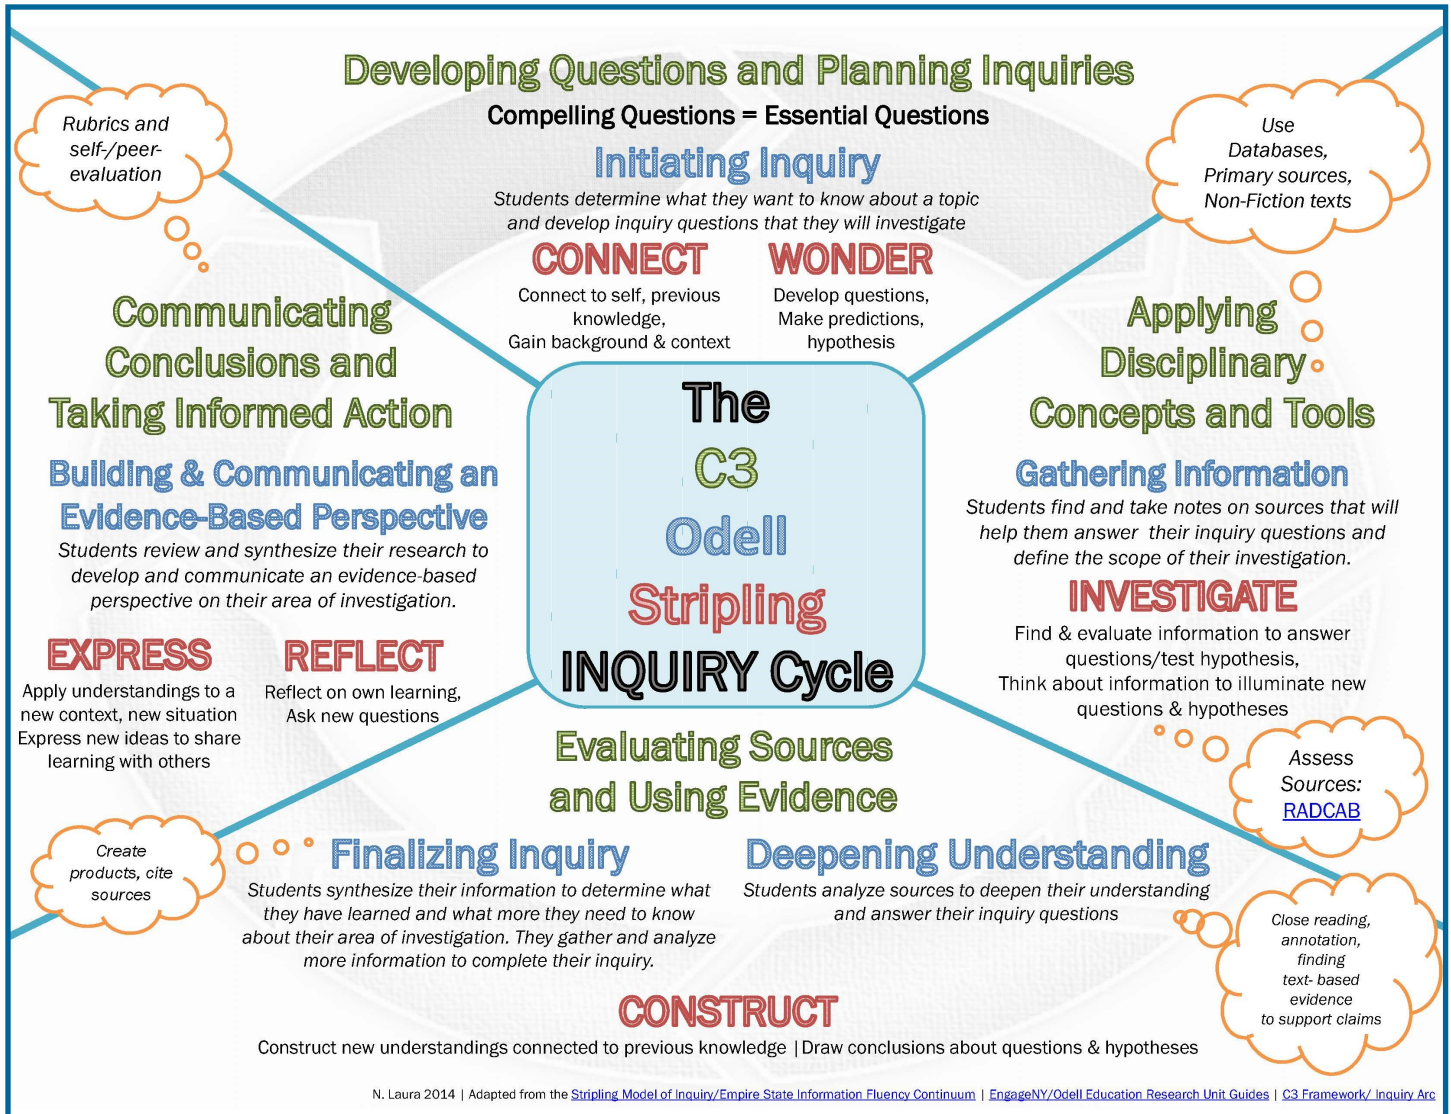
Developing Questions and Planning Inquiries

Compelling Questions = Essential Questions

Rubrics and self-/peer-evaluation

Use Databases, Primary sources, Non-Fiction texts

Initiating Inquiry

Students determine what they want to know about a topic and develop inquiry questions that they will investigate

CONNECT

Connect to self, previous knowledge, Gain background & context

WONDER

Develop questions, Make predictions, hypothesis

Communicating Conclusions and Taking Informed Action

Building & Communicating an Evidence-Based Perspective

Students review and synthesize their research to develop and communicate an evidence-based perspective on their area of investigation.

EXPRESS

Apply understandings to a new context, new situation Express new ideas to share learning with others

REFLECT

Reflect on own learning, Ask new questions

The C3 Odell Stripling INQUIRY Cycle

Applying Disciplinary Concepts and Tools

Gathering Information

Students find and take notes on sources that will help them answer their inquiry questions and define the scope of their investigation.

INVESTIGATE

Find & evaluate information to answer questions/test hypothesis, Think about information to illuminate new questions & hypotheses

Assess Sources: RADCAB

Evaluating Sources and Using Evidence

Create products, cite sources

Finalizing Inquiry

Students synthesize their information to determine what they have learned and what more they need to know about their area of investigation. They gather and analyze more information to complete their inquiry.

Deepening Understanding

Students analyze sources to deepen their understanding and answer their inquiry questions

Close reading, annotation, finding text- based evidence to support claims

CONSTRUCT

Construct new understandings connected to previous knowledge | Draw conclusions about questions & hypotheses

N. Laura 2014 | Adapted from the Stripling Model of Inquiry/Empire State Information Fluency Continuum | EngageNY/Odell Education Research Unit Guides | C3 Framework/ Inquiry Arc